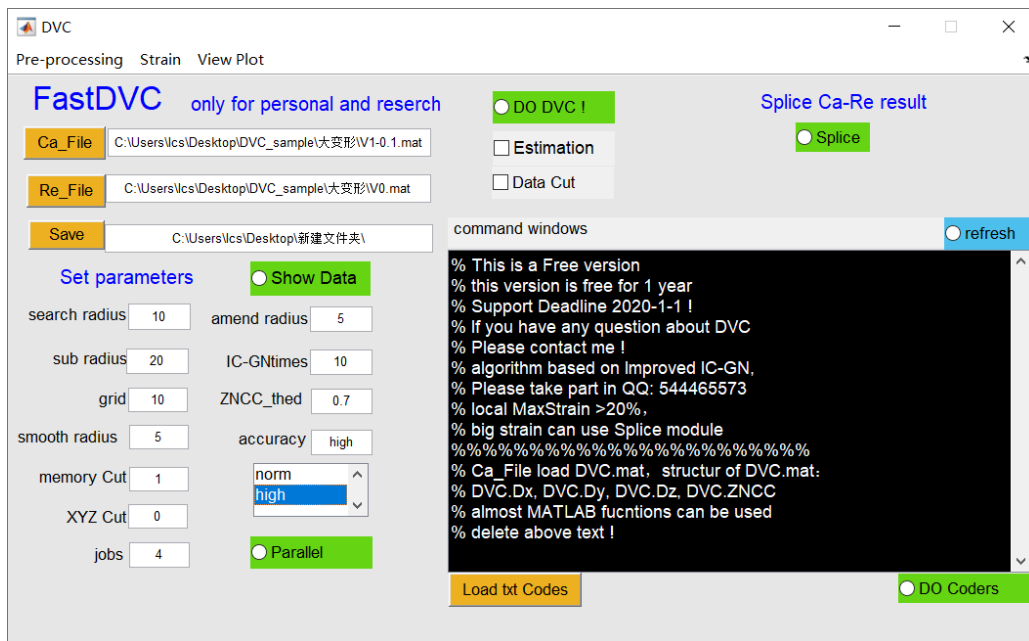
DVC

Pre-processing Strain View Plot

FastDVC only for personal and reserch

DO DVC !

Splice Ca-Re result

Ca_File C:\Users\lcs\Desktop\DVC_sample\大变形\V1-0.1.mat

Splice

Estimation

Re_File C:\Users\lcs\Desktop\DVC_sample\大变形\V0.mat

Data Cut

Save C:\Users\lcs\Desktop\新建文件夹\

command windows

refresh

Set parameters

Show Data

search radius 10

amend radius 5

sub radius 20

IC-GNtimes 10

grid 10

ZNCC_thed 0.7

smooth radius 5

accuracy high

memory Cut 1

norm
high

XYZ Cut 0

jobs 4

Parallel

% This is a Free version
% this version is free for 1 year
% Support Deadline 2020-1-1 !
% If you have any question about DVC
% Please contact me !
% algorithm based on Improved IC-GN,
% Please take part in QQ: 544465573
% local MaxStrain >20%,
% big strain can use Splice module
%%%%%%%%%%%%%%%%%%%%%%
% Ca_File load DVC.mat，structur of DVC.mat：
% DVC.Dx, DVC.Dy, DVC.Dz, DVC.ZNCC
% almost MATLAB fucntions can be used
% delete above text !

Load txt Codes

DO Coders